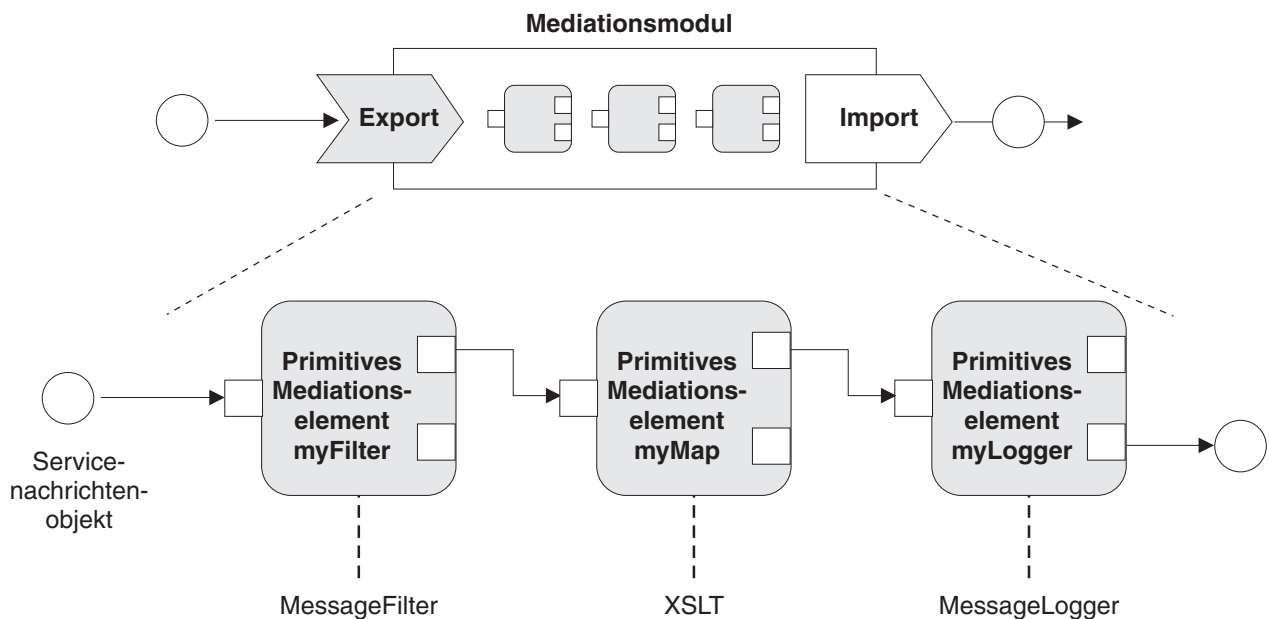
Mediationsmodul

Export

Import

Primitives Mediationselement myFilter

Primitives Mediationselement myMap

Primitives Mediationselement myLogger

Servicenachrichtenobjekt

MessageFilter

XSLT

MessageLogger